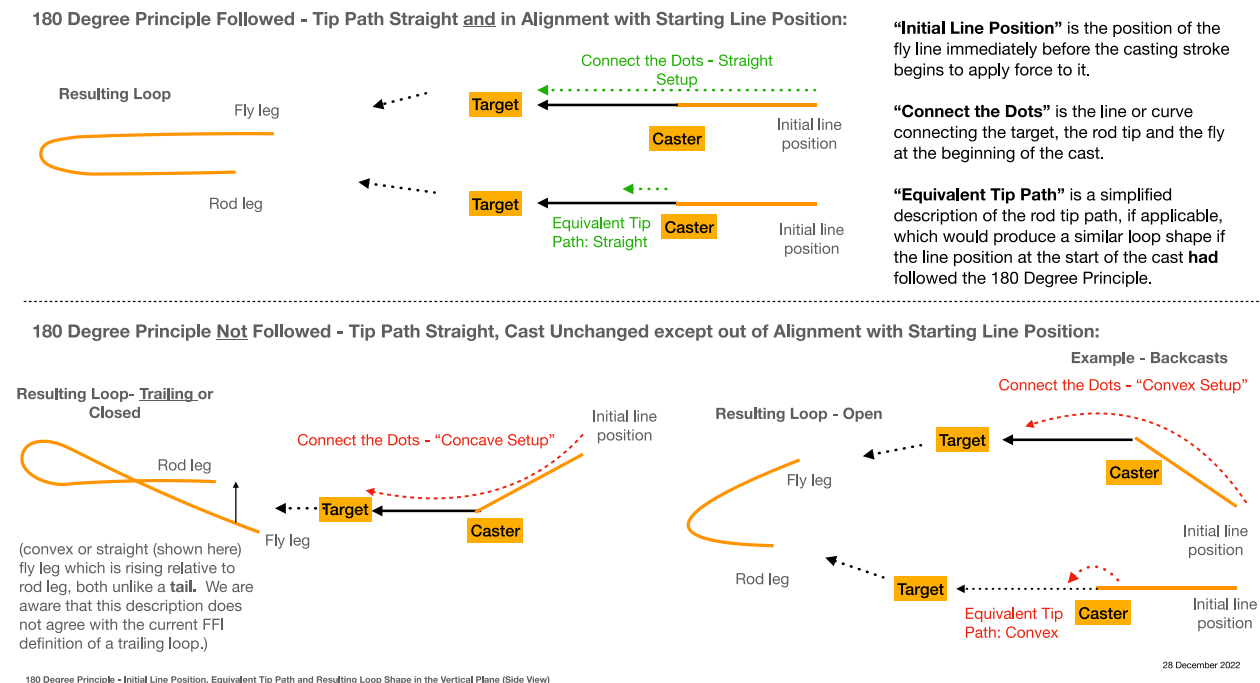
180 Degree Principle Followed - Tip Path Straight and in Alignment with Starting Line Position:

Resulting Loop

Fly leg

Rod leg

Connect the Dots - Straight Setup

Target

Caster

Initial line position

Target

Equivalent Tip Path: Straight

Caster

Initial line position

**“Initial Line Position”** is the position of the fly line immediately before the casting stroke begins to apply force to it.

**“Connect the Dots”** is the line or curve connecting the target, the rod tip and the fly at the beginning of the cast.

**“Equivalent Tip Path”** is a simplified description of the rod tip path, if applicable, which would produce a similar loop shape if the line position at the start of the cast **had** followed the 180 Degree Principle.

180 Degree Principle Not Followed - Tip Path Straight, Cast Unchanged except out of Alignment with Starting Line Position:

Example - Backcasts

Resulting Loop- Trailing or Closed

Rod leg

Fly leg

(convex or straight (shown here) fly leg which is rising relative to rod leg, both unlike a **tail.** We are aware that this description does not agree with the current FFI definition of a trailing loop.)

Connect the Dots - “Concave Setup”

Initial line position

Target

Caster

Resulting Loop - Open

Fly leg

Rod leg

Connect the Dots - “Convex Setup”

Target

Caster

Initial line position

Target

Equivalent Tip Path: Convex

Caster

Initial line position

28 December 2022

180 Degree Principle - Initial Line Position, Equivalent Tip Path and Resulting Loop Shape in the Vertical Plane (Side View)